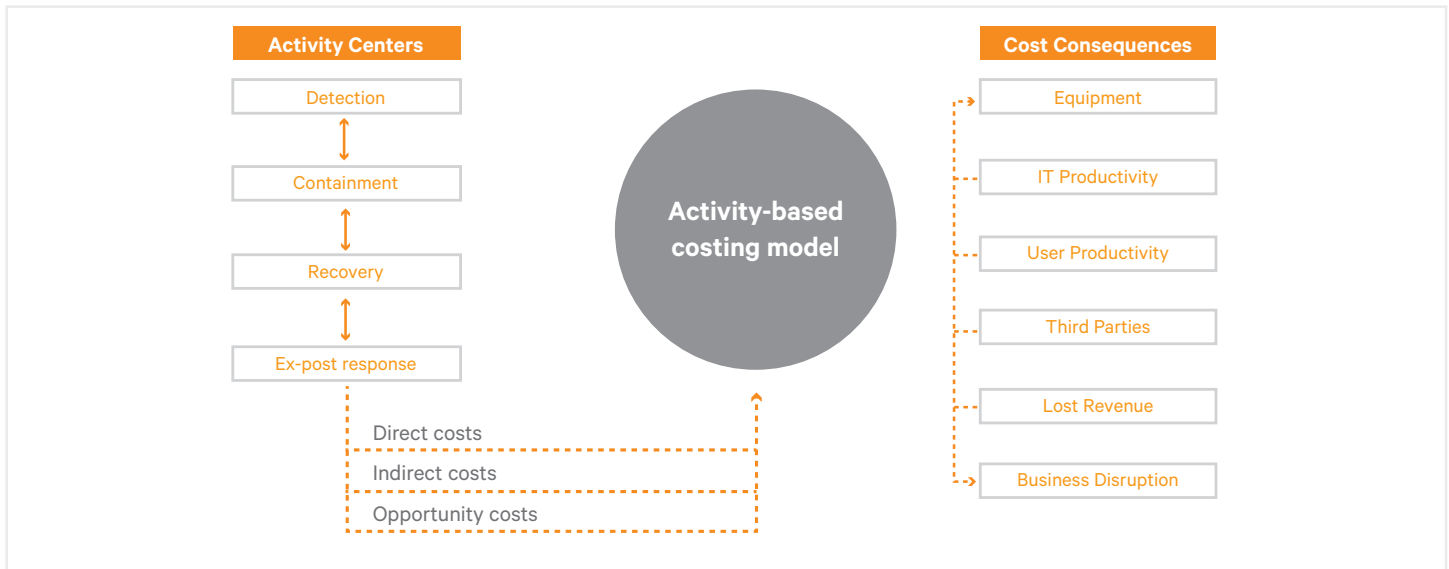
Activity Centers

Detection

Containment

Recovery

Ex-post response

Activity-based costing model

Cost Consequences

Equipment

IT Productivity

User Productivity

Third Parties

Lost Revenue

Business Disruption

Direct costs

Indirect costs

Opportunity costs